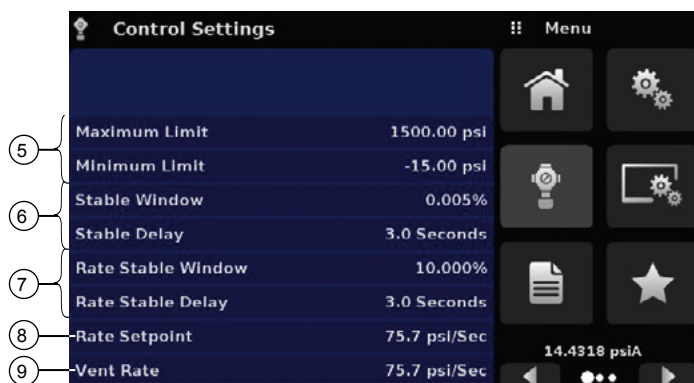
Control Settings

Menu

5
Maximum Limit 1500.00 psi
Minimum Limit -15.00 psi

6
Stable Window 0.005%
Stable Delay 3.0 Seconds

7
Rate Stable Window 10.000%
Rate Stable Delay 3.0 Seconds

8
Rate Setpoint 75.7 psi/Sec

9
Vent Rate 75.7 psi/Sec

14.4318 psiA